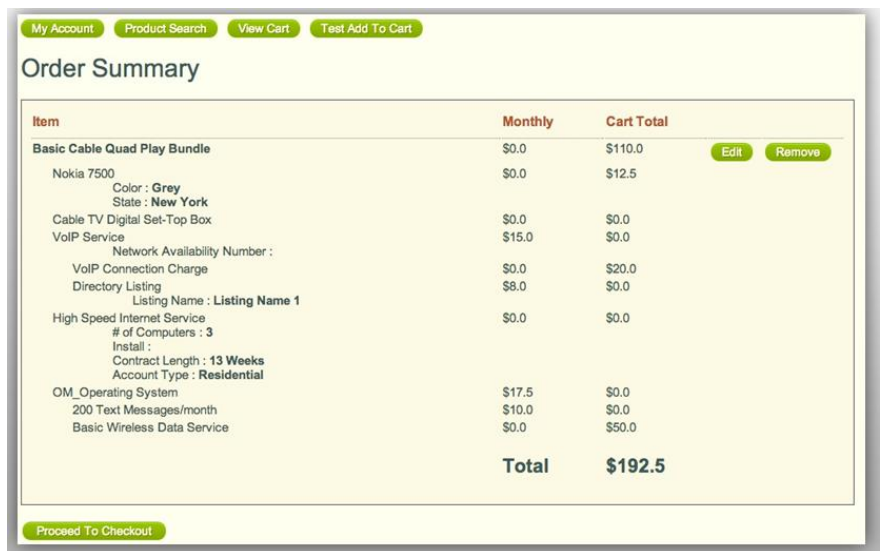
My Account Product Search View Cart Test Add To Cart

Order Summary

| Item | Monthly | Cart Total | |
|---|---|---|---|
| **Basic Cable Quad Play Bundle** | $0.0 | $110.0 | Edit Remove |
| Nokia 7500<br>Color : **Grey**<br>State : **New York** | $0.0 | $12.5 | |
| Cable TV Digital Set-Top Box | $0.0 | $0.0 | |
| VoIP Service<br>Network Availability Number : | $15.0 | $0.0 | |
| VoIP Connection Charge | $0.0 | $20.0 | |
| Directory Listing<br>Listing Name : **Listing Name 1** | $8.0 | $0.0 | |
| High Speed Internet Service<br># of Computers : **3**<br>Install :<br>Contract Length : **13 Weeks**<br>Account Type : **Residential** | $0.0 | $0.0 | |
| OM_Operating System | $17.5 | $0.0 | |
| 200 Text Messages/month | $10.0 | $0.0 | |
| Basic Wireless Data Service | $0.0 | $50.0 | |
| | **Total** | **$192.5** | |

Proceed To Checkout